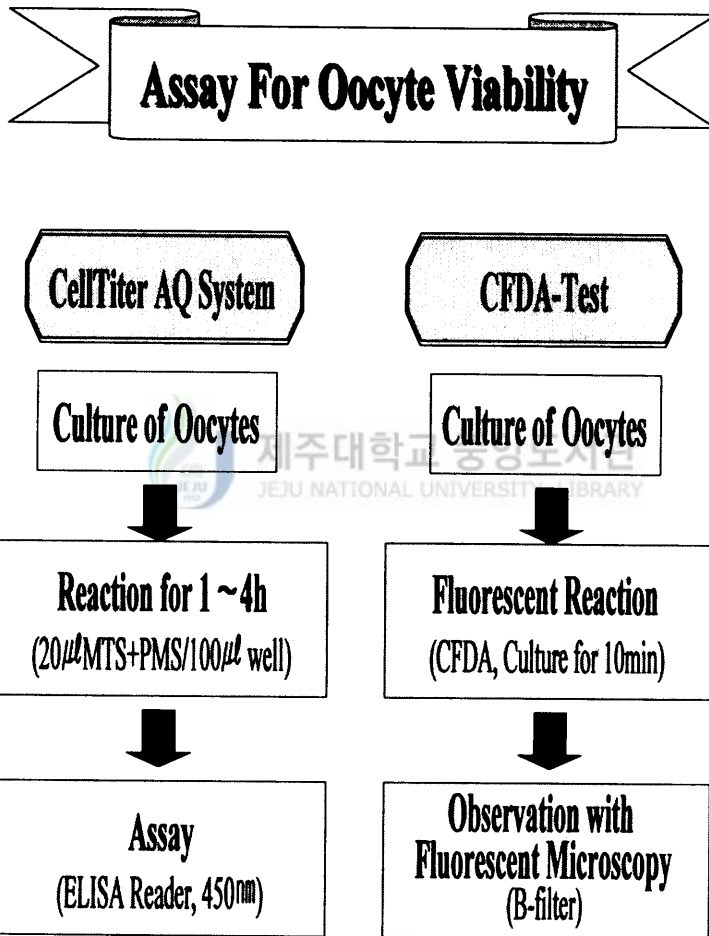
Assay For Oocyte Viability

CellTiter AQ System

Culture of Oocytes

Reaction for 1 ~ 4h
(20㎕MTS+PMS/100㎕ well)

Assay
(ELISA Reader, 450㎚)

CFDA-Test

Culture of Oocytes

Fluorescent Reaction
(CFDA, Culture for 10min)

Observation with Fluorescent Microscopy
(B-filter)

제주대학교 중앙도서관
JEJU NATIONAL UNIVERSITY LIBRARY